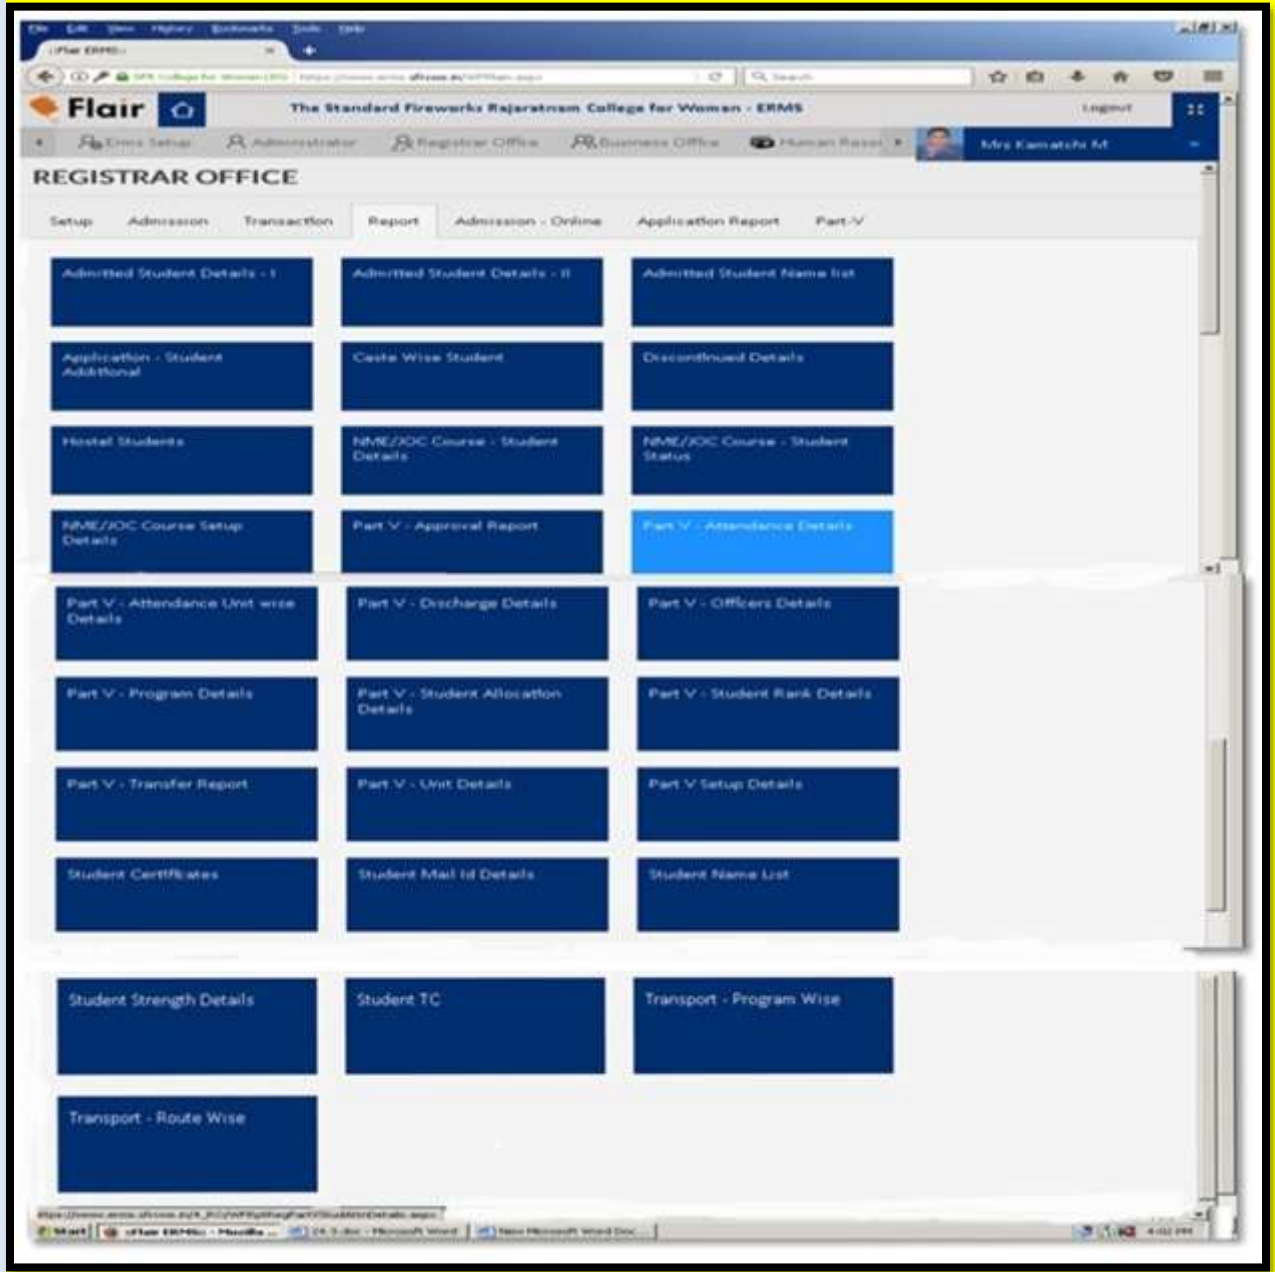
File Edit View History Bookmarks Tools Help

::Flair ERMS::

Search

Flair

The Standard Fireworks Rajaratnam College for Women - ERMS

Logout

Erms Setup   Administrator   Registrar Office   Business Office   Human Resou

Mrs Kamatchi M

REGISTRAR OFFICE

Setup   Admission   Transaction   Report   Admission - Online   Application Report   Part-V

Admitted Student Details - I

Admitted Student Details - II

Admitted Student Name list

Application - Student Additional

Caste Wise Student

Discontinued Details

Hostel Students

NME/JOC Course - Student Details

NME/JOC Course - Student Status

NME/JOC Course Setup Details

Part V - Approval Report

Part V - Attendance Details

Part V - Attendance Unit wise Details

Part V - Discharge Details

Part V - Officers Details

Part V - Program Details

Part V - Student Allocation Details

Part V - Student Rank Details

Part V - Transfer Report

Part V - Unit Details

Part V Setup Details

Student Certificates

Student Mail Id Details

Student Name List

Student Strength Details

Student TC

Transport - Program Wise

Transport - Route Wise

Start   ::Flair ERMS:: - Mozilla ...   Microsoft Word   New Microsoft Word Doc...